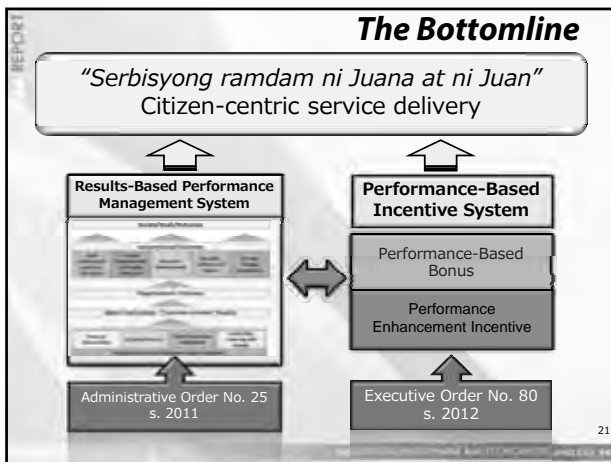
REPORT

The Bottomline

"Serbisyong ramdam ni Juana at ni Juan"
Citizen-centric service delivery

Results-Based Performance Management System

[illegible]

Performance-Based Incentive System

Performance-Based Bonus

Performance Enhancement Incentive

Administrative Order No. 25 s. 2011

Executive Order No. 80 s. 2012

21